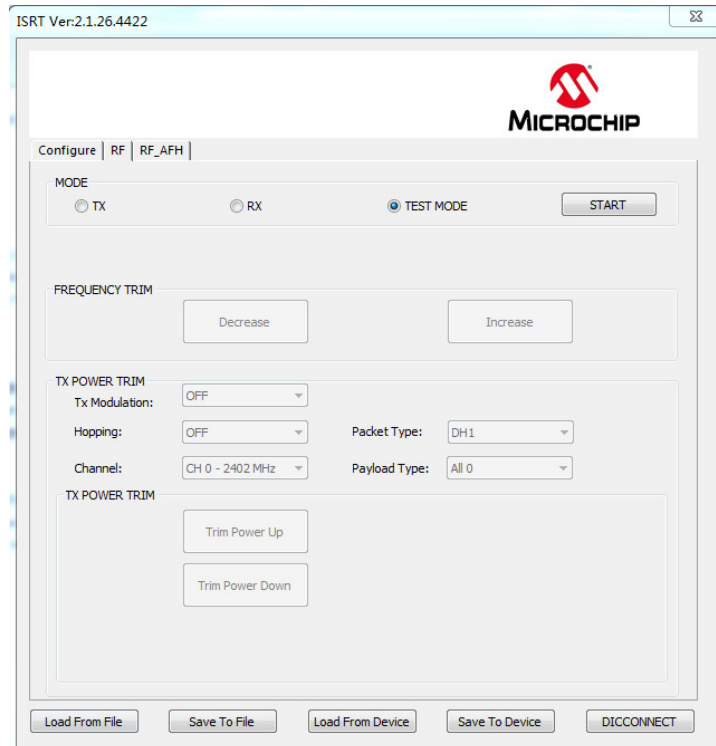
ISRT Ver:2.1.26.4422

MICROCHIP

Configure | RF | RF_AFH

MODE

TX RX TEST MODE START

FREQUENCY TRIM

Decrease Increase

TX POWER TRIM

Tx Modulation: OFF

Hopping: OFF Packet Type: DH1

Channel: CH 0 - 2402 MHz Payload Type: All 0

TX POWER TRIM

Trim Power Up

Trim Power Down

Load From File Save To File Load From Device Save To Device DICCONNECT